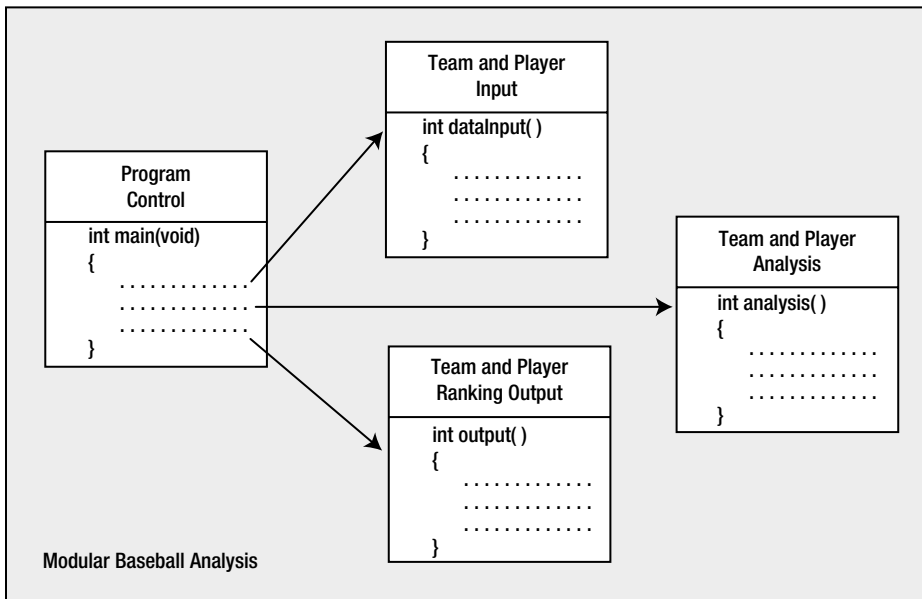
Program Control

int main(void)
{
.............
.............
.............
}

Team and Player Input

int dataInput( )
{
.............
.............
.............
}

Team and Player Analysis

int analysis( )
{
.............
.............
.............
}

Team and Player Ranking Output

int output( )
{
.............
.............
.............
}

Modular Baseball Analysis